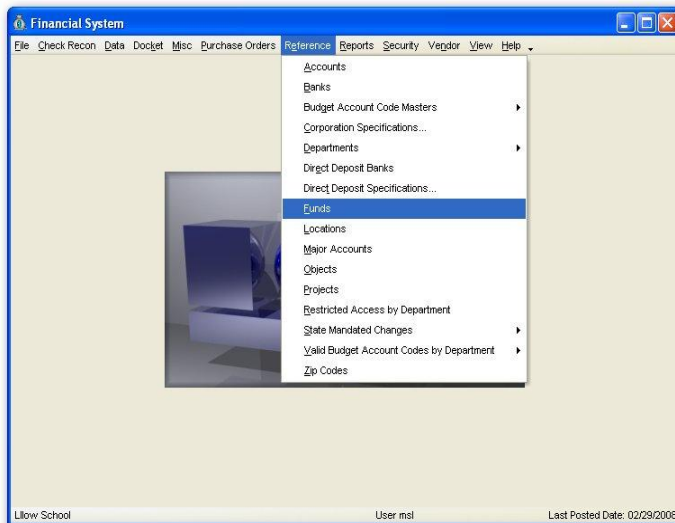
Financial System

File Check Recon Data Docket Misc Purchase Orders Reference Reports Security Vendor View Help

Accounts
Banks
Budget Account Code Masters
Corporation Specifications...
Departments
Direct Deposit Banks
Direct Deposit Specifications...
Funds
Locations
Major Accounts
Objects
Projects
Restricted Access by Department
State Mandated Changes
Valid Budget Account Codes by Department
Zip Codes

Lllow School User msl Last Posted Date: 02/29/2008